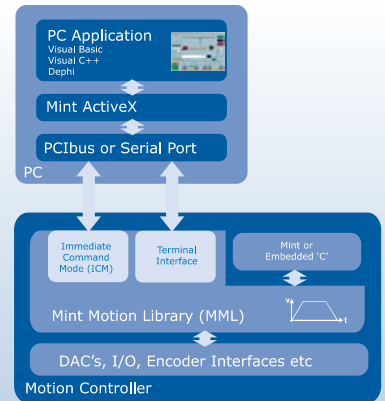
PC Application
Visual Basic
Visual C++
Dephi

Mint ActiveX

PCIbus or Serial Port

PC

Immediate Command Mode (ICM)

Terminal Interface

Mint or Embedded 'C'

Mint Motion Library (MML)

v

t

DAC's, I/O, Encoder Interfaces etc

Motion Controller